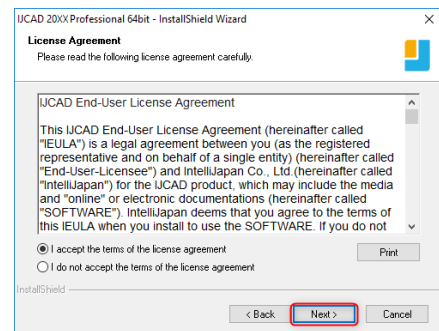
IJCAD 20XX Professional 64bit - InstallShield Wizard

License Agreement
Please read the following license agreement carefully.

IJCAD End-User License Agreement

This IJCAD End-User License Agreement (hereinafter called "IEULA") is a legal agreement between you (as the registered representative and on behalf of a single entity) (hereinafter called "End-User-Licensee") and IntelliJapan Co., Ltd.(hereinafter called "IntelliJapan") for the IJCAD product, which may include the media and "online" or electronic documentations (hereinafter called "SOFTWARE"). IntelliJapan deems that you agree to the terms of this IEULA when you install to use the SOFTWARE. If you do not

I accept the terms of the license agreement
I do not accept the terms of the license agreement

Print

InstallShield

< Back
Next >
Cancel